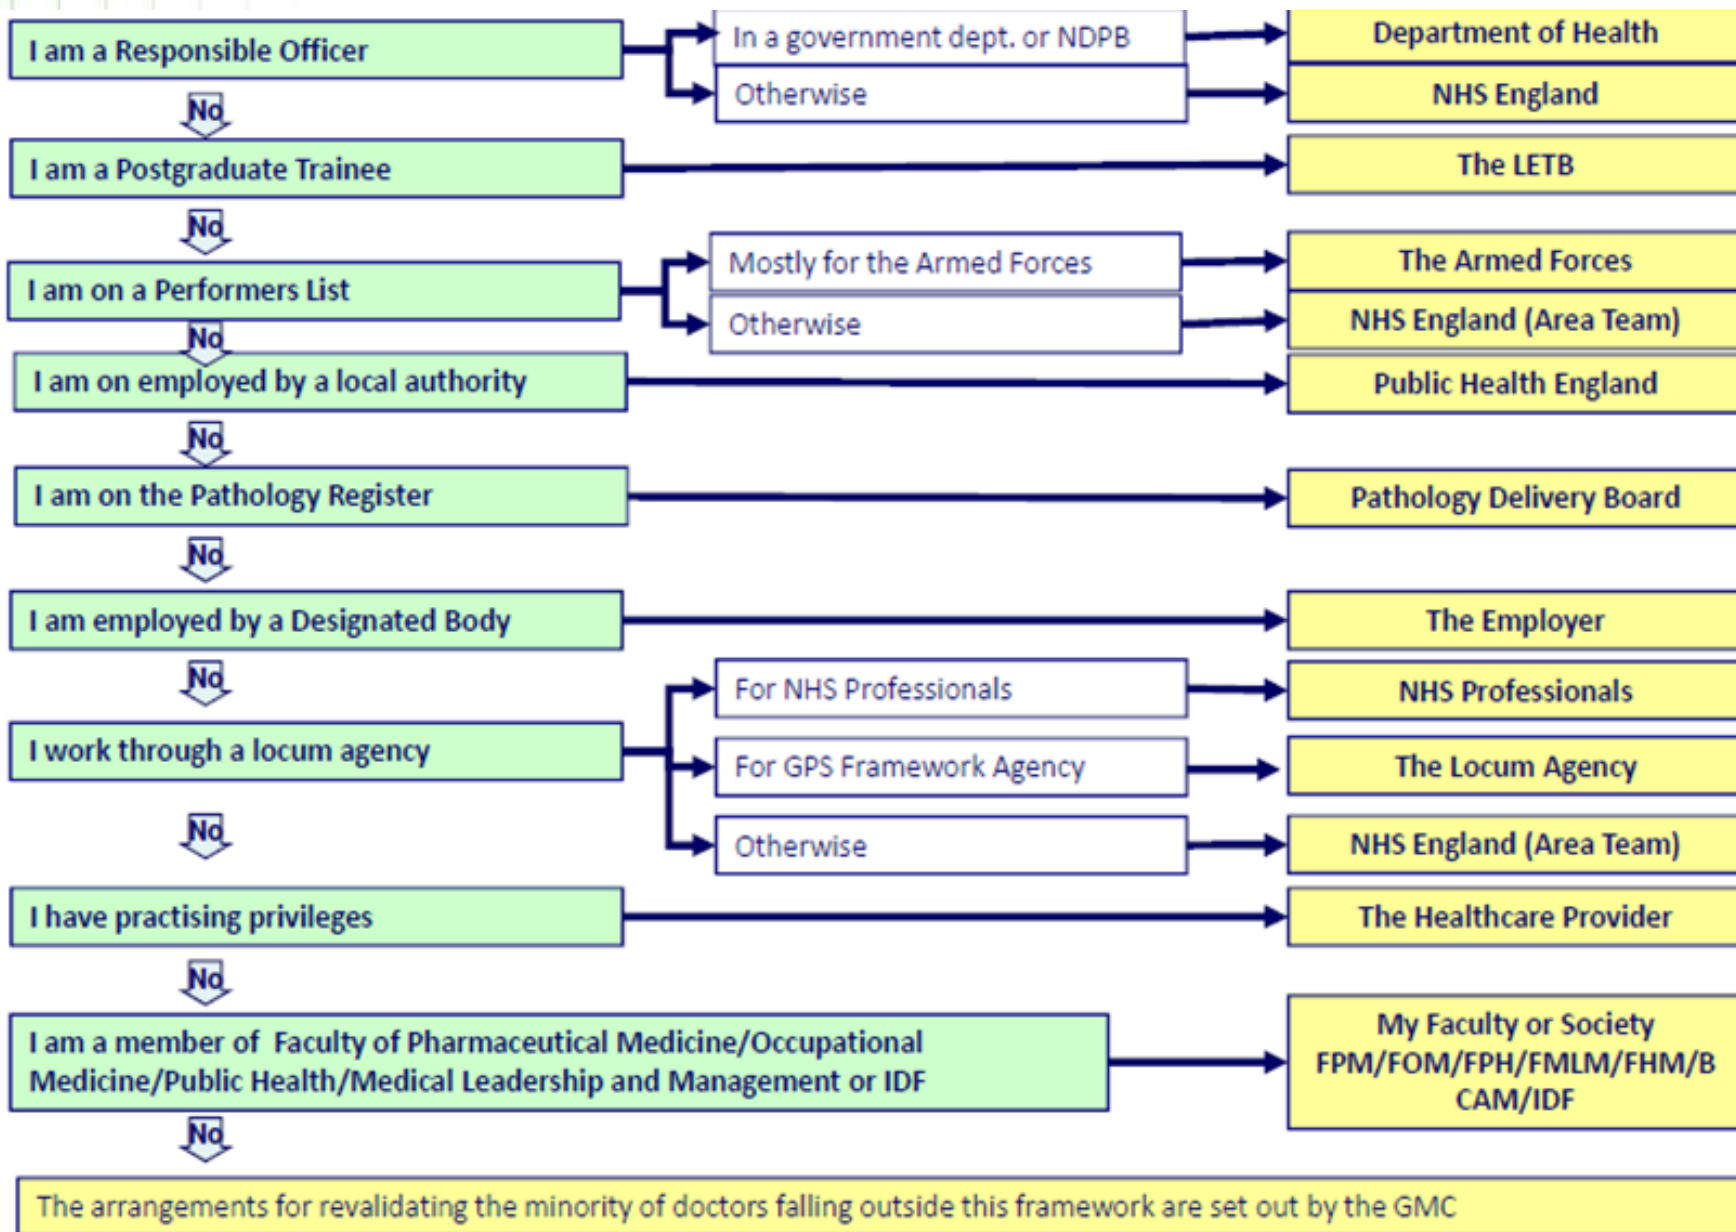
I am a Responsible Officer

In a government dept. or NDPB

Department of Health

Otherwise

NHS England

No

I am a Postgraduate Trainee

The LETB

No

I am on a Performers List

Mostly for the Armed Forces

The Armed Forces

Otherwise

NHS England (Area Team)

No

I am on employed by a local authority

Public Health England

No

I am on the Pathology Register

Pathology Delivery Board

No

I am employed by a Designated Body

The Employer

No

I work through a locum agency

For NHS Professionals

NHS Professionals

For GPS Framework Agency

The Locum Agency

Otherwise

NHS England (Area Team)

No

I have practising privileges

The Healthcare Provider

No

I am a member of Faculty of Pharmaceutical Medicine/Occupational Medicine/Public Health/Medical Leadership and Management or IDF

My Faculty or Society FPM/FOM/FPH/FMLM/FHM/B CAM/IDF

No

The arrangements for revalidating the minority of doctors falling outside this framework are set out by the GMC